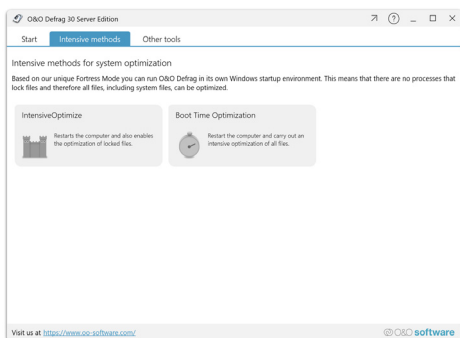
O&O Defrag 30 Server Edition

Start | Intensive methods | Other tools

Intensive methods for system optimization

Based on our unique Fortress Mode you can run O&O Defrag in its own Windows startup environment. This means that there are no processes that lock files and therefore all files, including system files, can be optimized.

IntensiveOptimize
Restarts the computer and also enables the optimization of locked files.

Boot Time Optimization
Restart the computer and carry out an intensive optimization of all files.

Visit us at https://www.oo-software.com/

O&O software